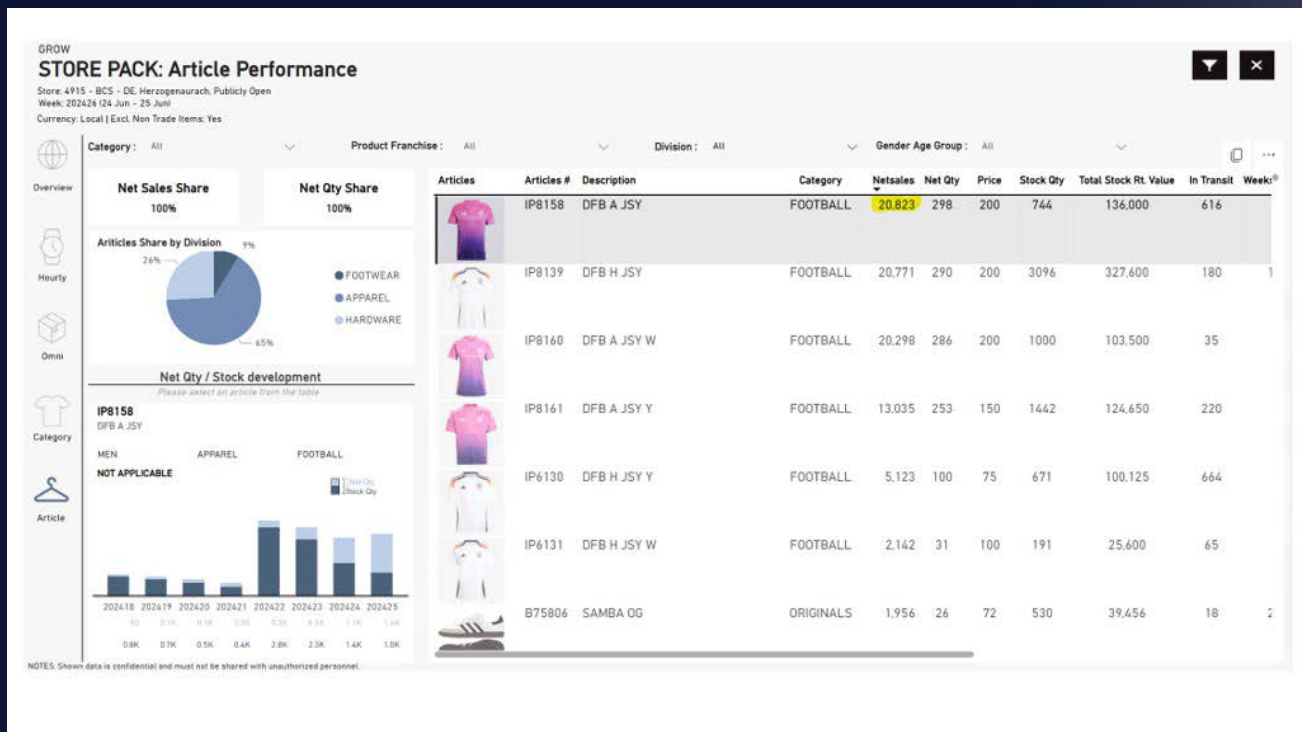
GROW

STORE PACK: Article Performance

Store: 4915 - BCS - DE, Herzogenaurach, Publicly Open
Week: 202426 (24 Jun - 25 Jun)
Currency: Local | Excl. Non Trade Items: Yes

Category : All

Product Franchise : All

Division : All

Gender Age Group : All

Overview

Hourly

Omni

Category

Article

Net Sales Share
100%

Net Qty Share
100%

Ariticles Share by Division

9%
26%
65%

FOOTWEAR
APPAREL
HARDWARE

Net Qty / Stock development

Please select an article from the table

IP8158
DFB A JSY

MEN
APPAREL
FOOTBALL

NOT APPLICABLE

Net Qty
Stock Qty

202418 202419 202420 202421 202422 202423 202424 202425

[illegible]

0.8K 0.7K 0.5K 0.4K 2.8K 2.3K 1.4K 1.0K

| Articles | Articles # | Description | Category | Netsales | Net Qty | Price | Stock Qty | Total Stock Rt. Value | In Transit | Weeks |
|---|---|---|---|---|---|---|---|---|---|---|
| | IP8158 | DFB A JSY | FOOTBALL | 20,823 | 298 | 200 | 744 | 136,000 | 616 | |
| | IP8139 | DFB H JSY | FOOTBALL | 20,771 | 290 | 200 | 3096 | 327,600 | 180 | 1 |
| | IP8160 | DFB A JSY W | FOOTBALL | 20,298 | 286 | 200 | 1000 | 103,500 | 35 | |
| | IP8161 | DFB A JSY Y | FOOTBALL | 13,035 | 253 | 150 | 1442 | 124,650 | 220 | |
| | IP6130 | DFB H JSY Y | FOOTBALL | 5,123 | 100 | 75 | 671 | 100,125 | 664 | |
| | IP6131 | DFB H JSY W | FOOTBALL | 2,142 | 31 | 100 | 191 | 25,600 | 65 | |
| | B75806 | SAMBA OG | ORIGINALS | 1,956 | 26 | 72 | 530 | 39,456 | 18 | 2 |

NOTES: Shown data is confidential and must not be shared with unauthorized personnel.